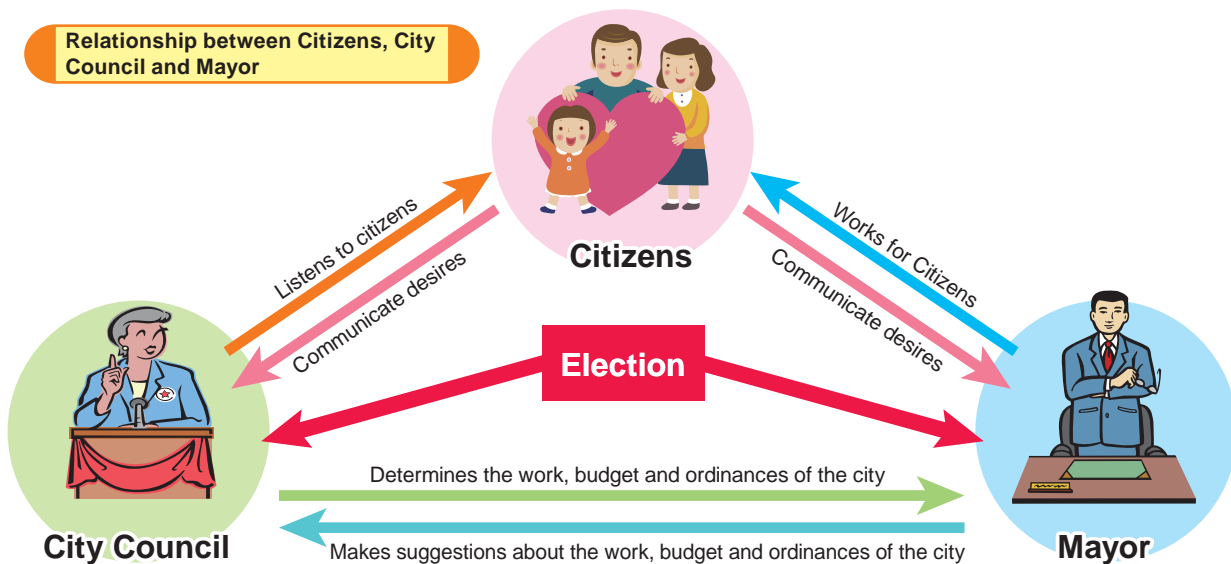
Relationship between Citizens, City Council and Mayor

Citizens

Listens to citizens

Communicate desires

Works for Citizens

Communicate desires

Election

City Council

Determines the work, budget and ordinances of the city

Makes suggestions about the work, budget and ordinances of the city

Mayor